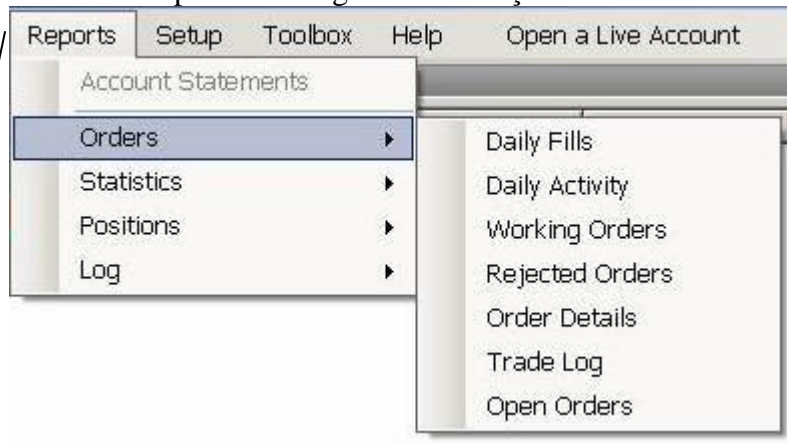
Reports Setup Toolbox Help Open a Live Account

Account Statements

Orders

Statistics

Positions

Log

Daily Fills

Daily Activity

Working Orders

Rejected Orders

Order Details

Trade Log

Open Orders